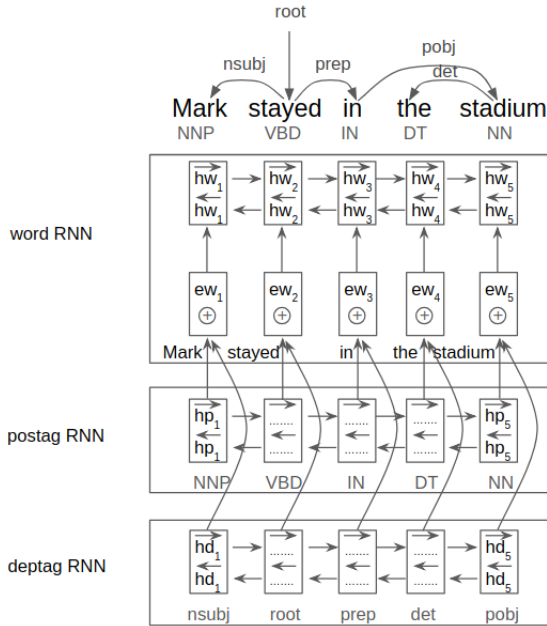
root

nsubj

prep

pobj

det

Mark stayed in the stadium
NNP VBD IN DT NN

word RNN

$\overrightarrow{hw_1}$ $\overleftarrow{hw_1}$ $\overrightarrow{hw_2}$ $\overleftarrow{hw_2}$ $\overrightarrow{hw_3}$ $\overleftarrow{hw_3}$ $\overrightarrow{hw_4}$ $\overleftarrow{hw_4}$ $\overrightarrow{hw_5}$ $\overleftarrow{hw_5}$

$ew_1$ $\oplus$ $ew_2$ $\oplus$ $ew_3$ $\oplus$ $ew_4$ $\oplus$ $ew_5$ $\oplus$

Mark stayed in the stadium

postag RNN

$\overrightarrow{hp_1}$ $\overleftarrow{hp_1}$ ....... ....... ....... ....... ....... ....... $\overrightarrow{hp_5}$ $\overleftarrow{hp_5}$

NNP VBD IN DT NN

deptag RNN

$\overrightarrow{hd_1}$ $\overleftarrow{hd_1}$ ....... ....... ....... ....... ....... ....... $\overrightarrow{hd_5}$ $\overleftarrow{hd_5}$

nsubj root prep det pobj